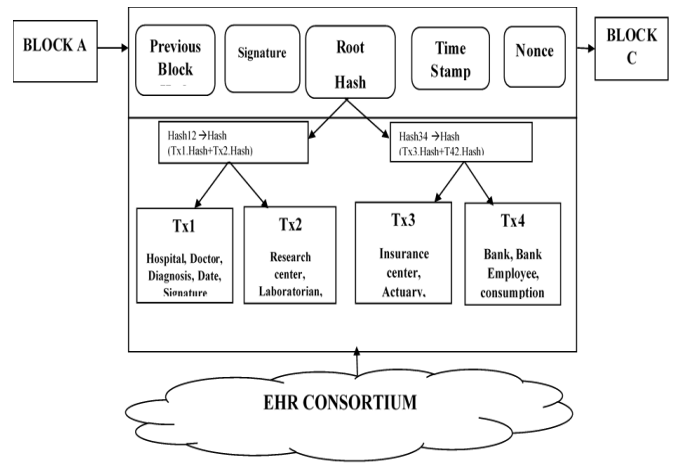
BLOCK A

Previous Block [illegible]

Signature

Root Hash

Time Stamp

Nonce

BLOCK C

Hash12 → Hash (Tx1.Hash+Tx2.Hash)

Hash34 → Hash (Tx3.Hash+T42.Hash)

Tx1
Hospital, Doctor, Diagnosis, Date, Signature

Tx2
Research center, Laboratorian,

Tx3
Insurance center, Actuary,

Tx4
Bank, Bank Employee, consumption

EHR CONSORTIUM